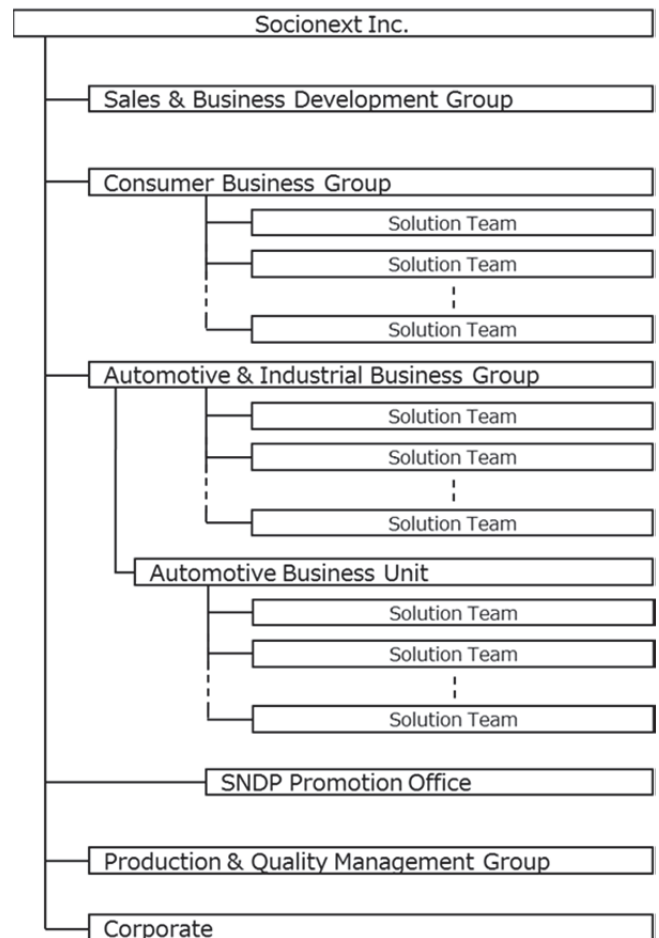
Socionext Inc.

Sales & Business Development Group

Consumer Business Group

Solution Team

Solution Team

Solution Team

Automotive & Industrial Business Group

Solution Team

Solution Team

Solution Team

Automotive Business Unit

Solution Team

Solution Team

Solution Team

SNDP Promotion Office

Production & Quality Management Group

Corporate